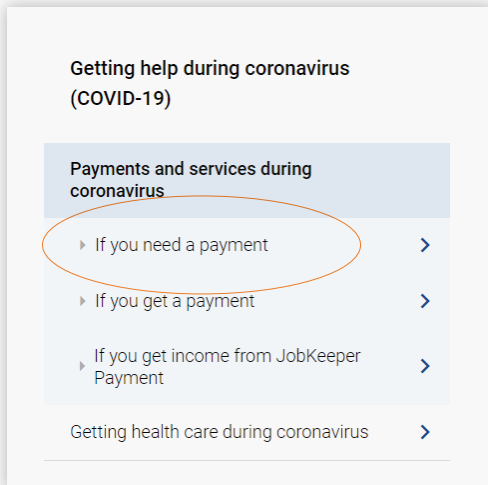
Getting help during coronavirus (COVID-19)

Payments and services during coronavirus

If you need a payment

If you get a payment

If you get income from JobKeeper Payment

Getting health care during coronavirus